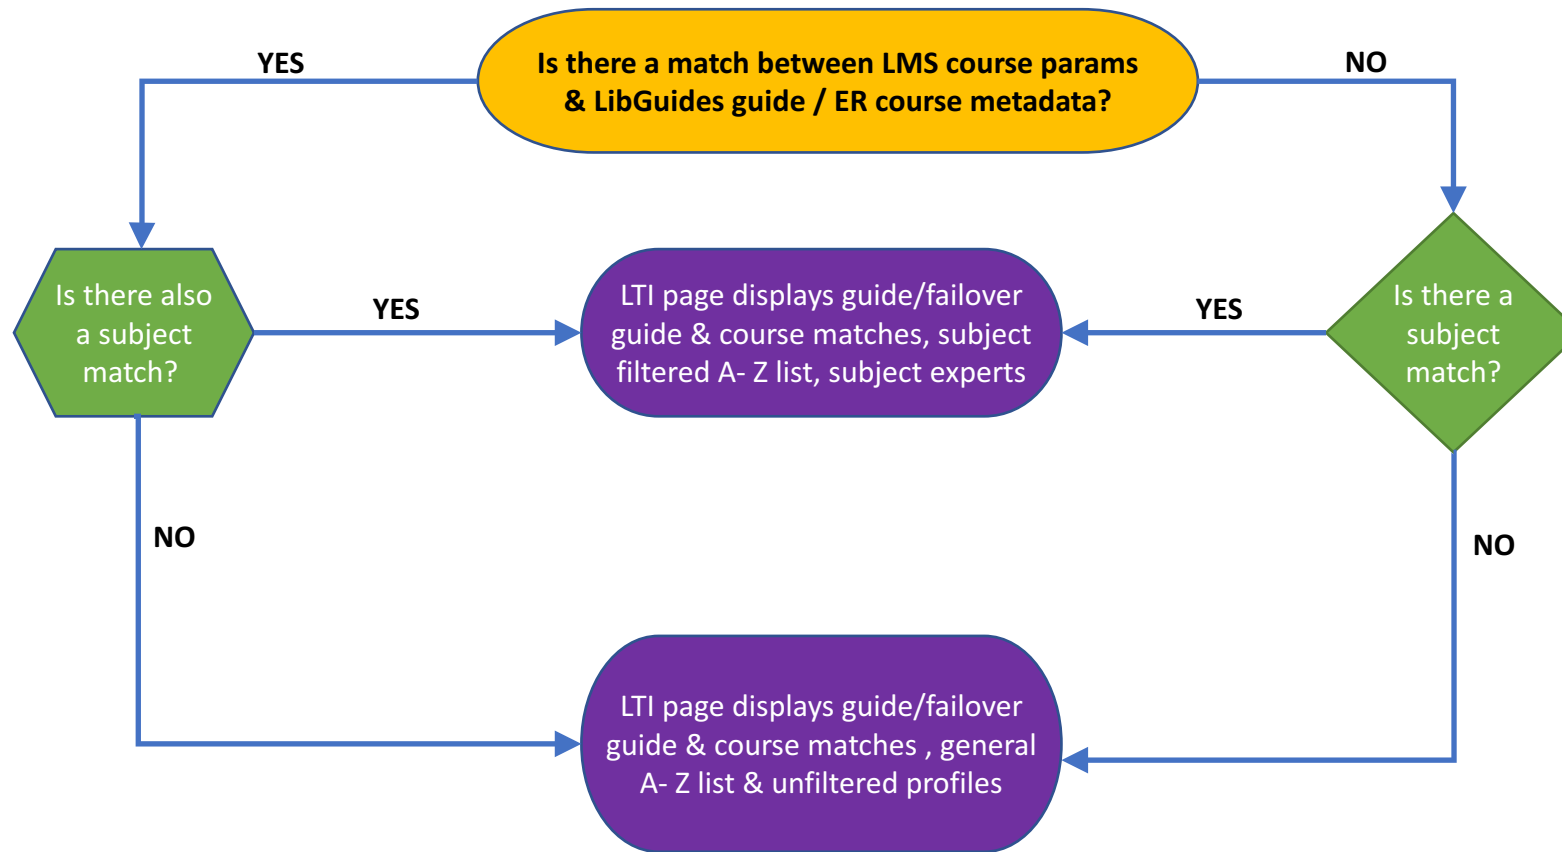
Is there a match between LMS course params & LibGuides guide / ER course metadata?

YES

NO

Is there also a subject match?

YES

LTI page displays guide/failover guide & course matches, subject filtered A- Z list, subject experts

YES

Is there a subject match?

NO

NO

LTI page displays guide/failover guide & course matches , general A- Z list & unfiltered profiles